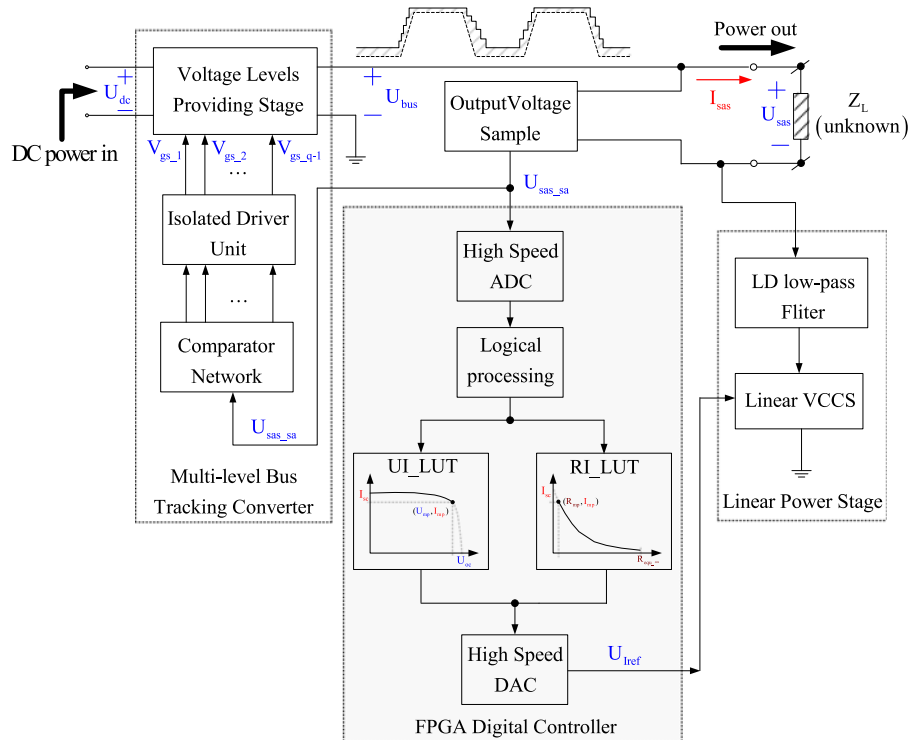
Power out

+
$U_{dc}$
−

DC power in

Voltage Levels Providing Stage

$V_{gs\_1}$ $V_{gs\_2}$ … $V_{gs\_q-1}$

Isolated Driver Unit

…

Comparator Network

$U_{sas\_sa}$

Multi-level Bus Tracking Converter

+
$U_{bus}$
−

OutputVoltage Sample

$U_{sas\_sa}$

$I_{sas}$

+
$U_{sas}$
−

$Z_L$
(unknown)

High Speed ADC

Logical processing

UI_LUT

$I_{sc}$

$(U_{mp}, I_{mp})$

$U_{oc}$

RI_LUT

$I_{sc}$

$(R_{mp}, I_{mp})$

$R_{op\_\infty}$

High Speed DAC

$U_{Iref}$

FPGA Digital Controller

LD low-pass Fliter

Linear VCCS

Linear Power Stage